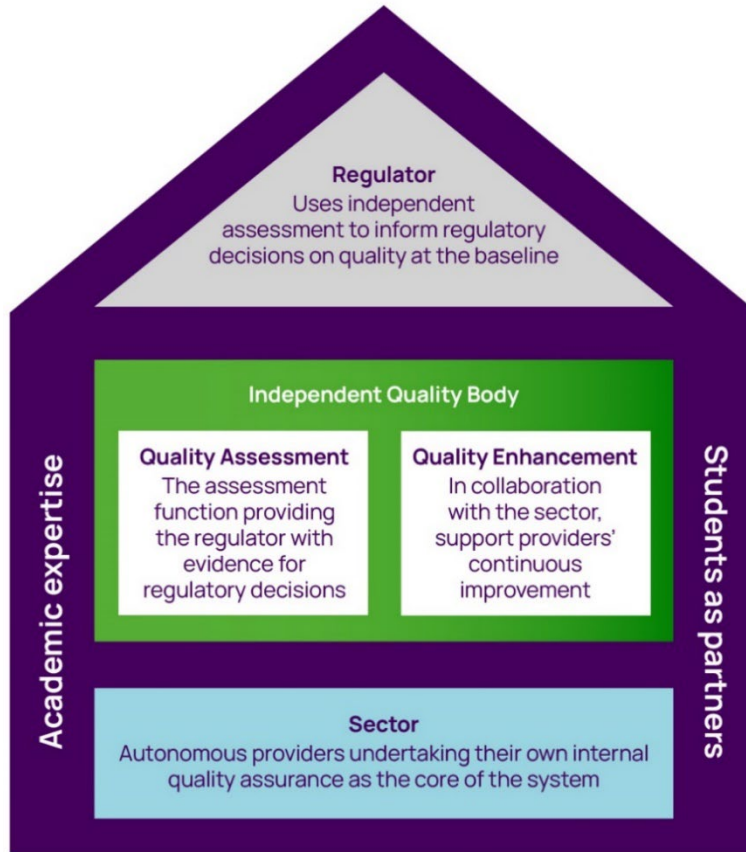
Regulator
Uses independent assessment to inform regulatory decisions on quality at the baseline

Independent Quality Body

Quality Assessment
The assessment function providing the regulator with evidence for regulatory decisions

Quality Enhancement
In collaboration with the sector, support providers' continuous improvement

Academic expertise

Students as partners

Sector
Autonomous providers undertaking their own internal quality assurance as the core of the system